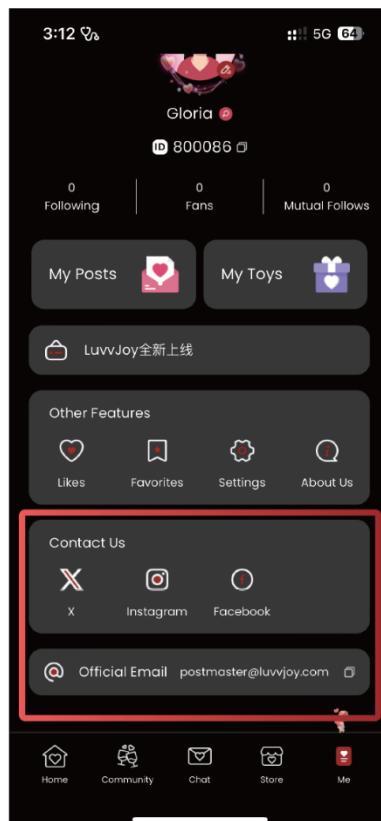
3:12

5G 64

Gloria

ID 800086

0
Following

0
Fans

0
Mutual Follows

My Posts

My Toys

LuvvJoy全新上线

Other Features

Likes

Favorites

Settings

About Us

Contact Us

X

Instagram

Facebook

Official Email postmaster@luvvjoy.com

Home

Community

Chat

Store

Me